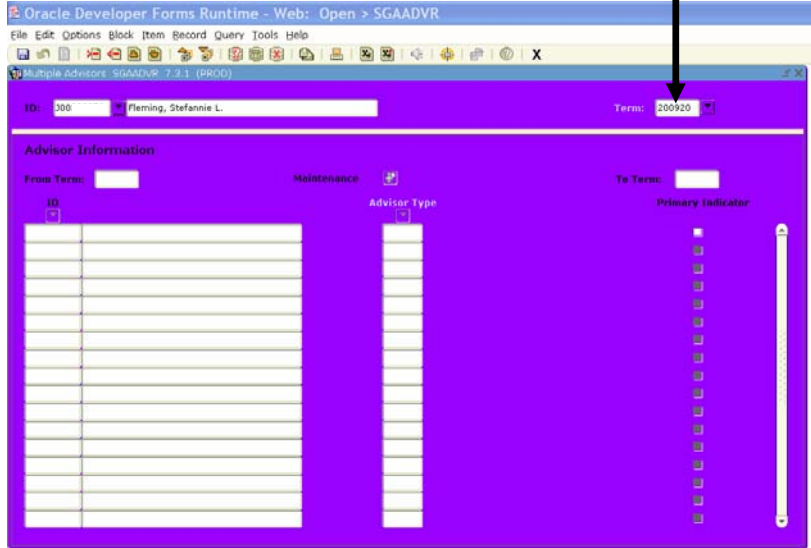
Oracle Developer Forms Runtime - Web: Open > SGAADVR
File Edit Options Block Item Record Query Tools Help
X
Multiple Advisors SGAADVR 7.3.1 (PROD)
ID: 300 Fleming, Stefannie L.
Term: 200920
Advisor Information
From Term:
Maintenance
To Term:
ID
Advisor Type
Primary Indicator